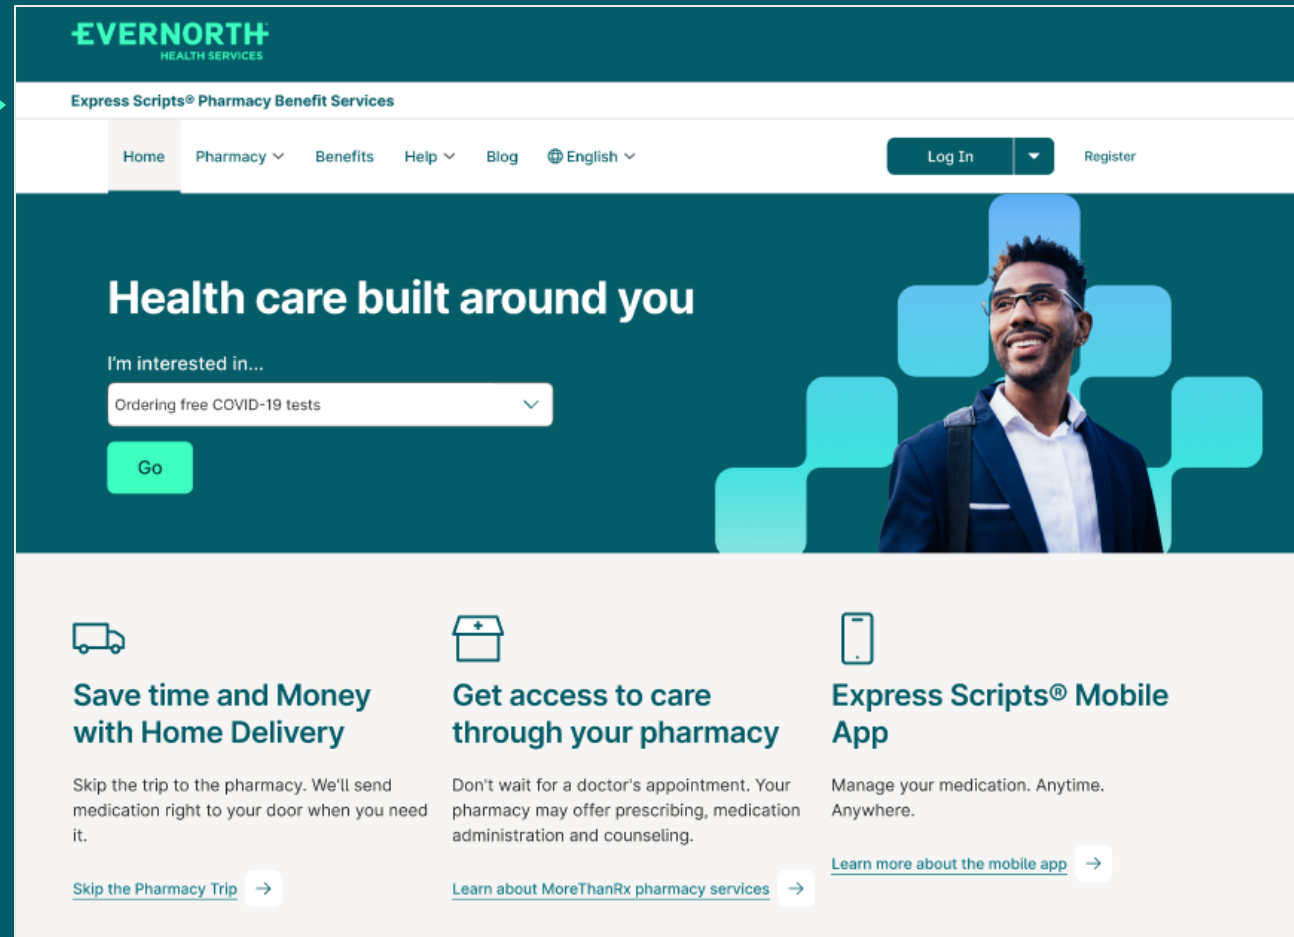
EVERNORTH
HEALTH SERVICES

Express Scripts® Pharmacy Benefit Services

Home Pharmacy Benefits Help Blog English

Log In

Register

Health care built around you

I'm interested in...

Ordering free COVID-19 tests

Go

Save time and Money with Home Delivery

Skip the trip to the pharmacy. We'll send medication right to your door when you need it.

Skip the Pharmacy Trip

Get access to care through your pharmacy

Don't wait for a doctor's appointment. Your pharmacy may offer prescribing, medication administration and counseling.

Learn about MoreThanRx pharmacy services

Express Scripts® Mobile App

Manage your medication. Anytime. Anywhere.

Learn more about the mobile app